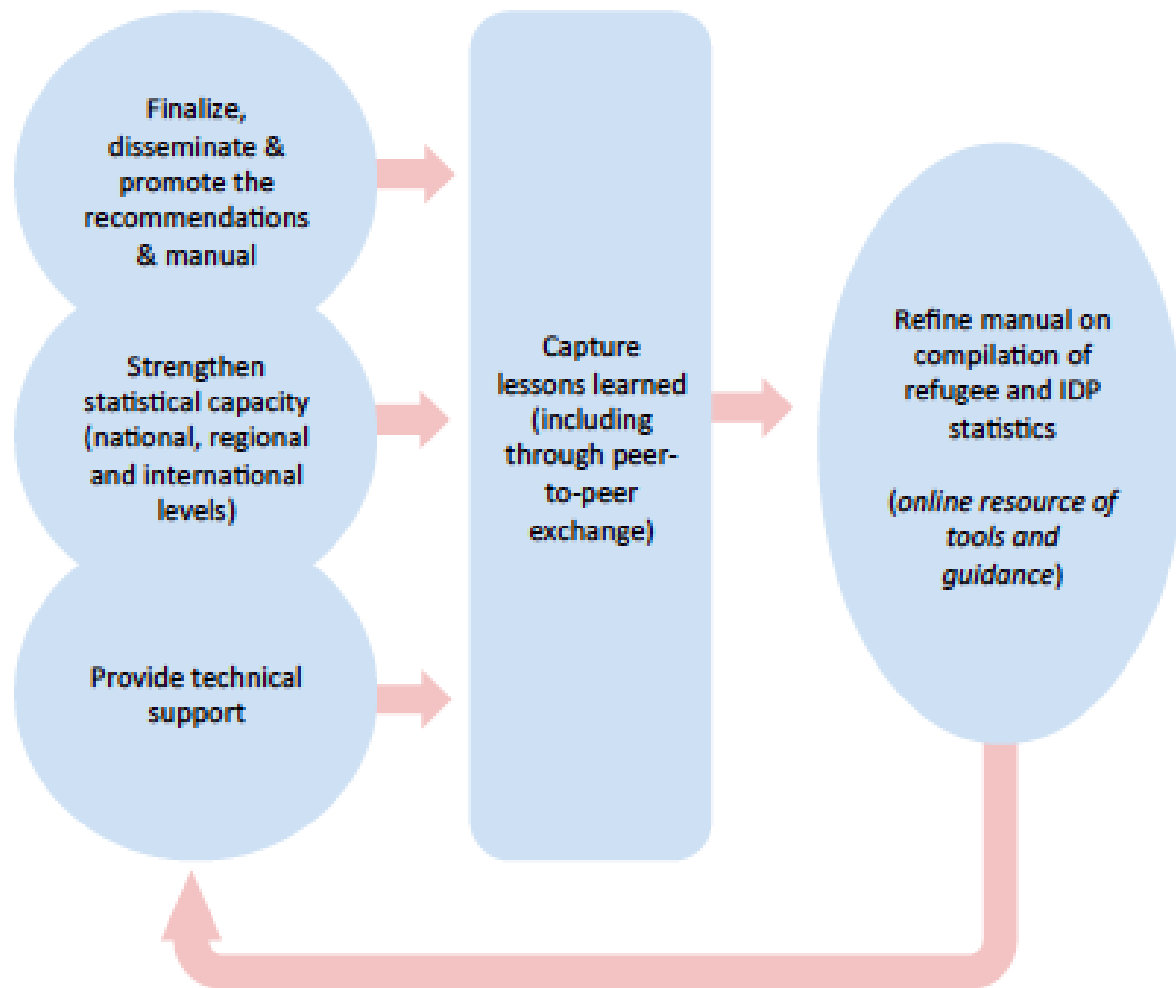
Finalize, disseminate & promote the recommendations & manual

Strengthen statistical capacity (national, regional and international levels)

Provide technical support

Capture lessons learned (including through peer-to-peer exchange)

Refine manual on compilation of refugee and IDP statistics

(online resource of tools and guidance)